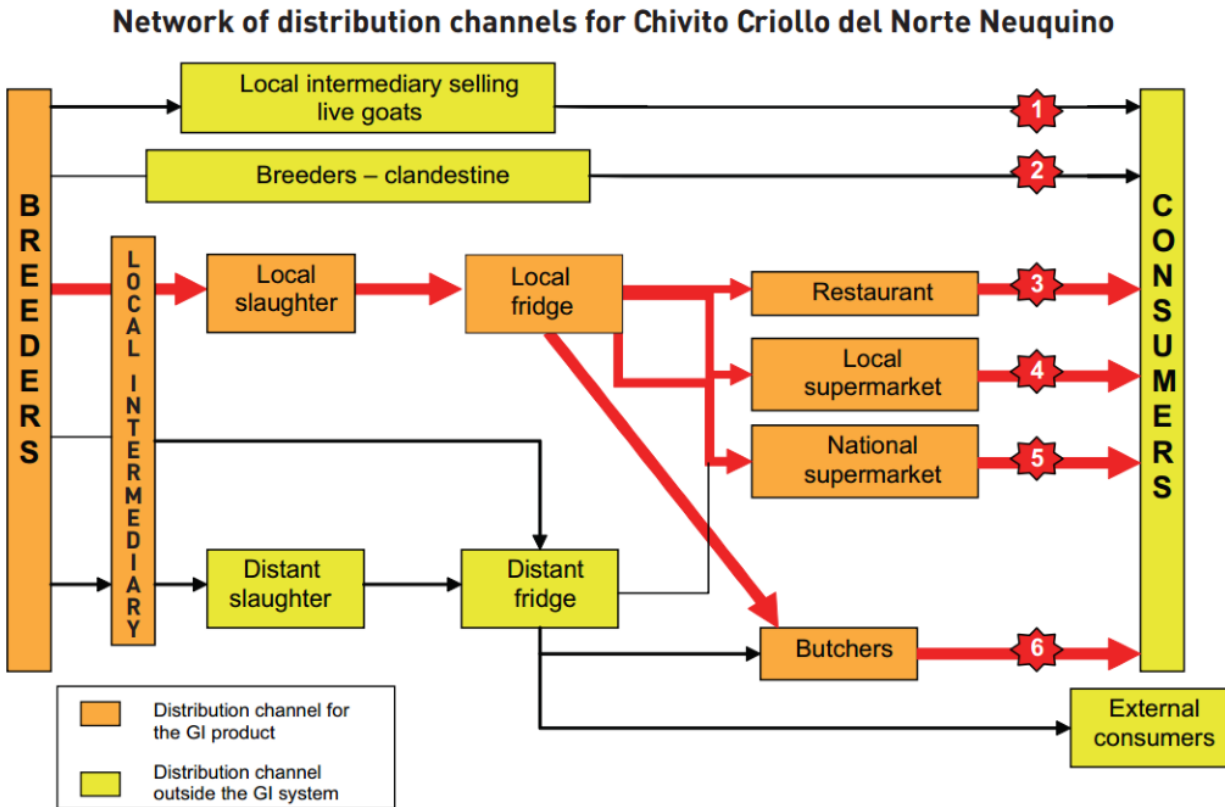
Network of distribution channels for Chivito Criollo del Norte Neuquino

BREEDERS

Local intermediary selling live goats

1

Breeders – clandestine

2

CONSUMERS

LOCAL INTERMEDIARY

Local slaughter

Local fridge

Restaurant

3

Local supermarket

4

National supermarket

5

Distant slaughter

Distant fridge

Butchers

6

External consumers

Distribution channel for the GI product

Distribution channel outside the GI system